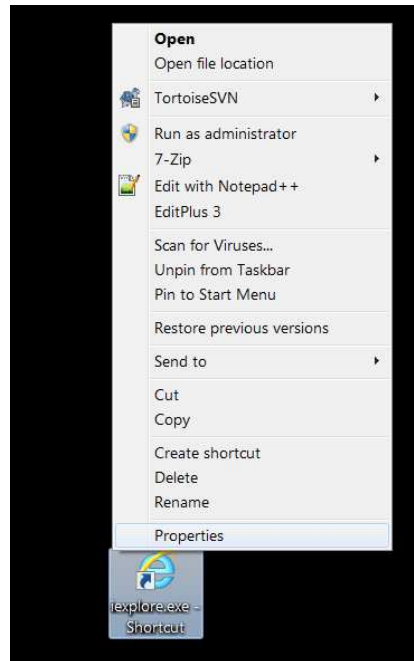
Open
Open file location
TortoiseSVN
Run as administrator
7-Zip
Edit with Notepad++
EditPlus 3
Scan for Viruses...
Unpin from Taskbar
Pin to Start Menu
Restore previous versions
Send to
Cut
Copy
Create shortcut
Delete
Rename
Properties

iexplore.exe - Shortcut